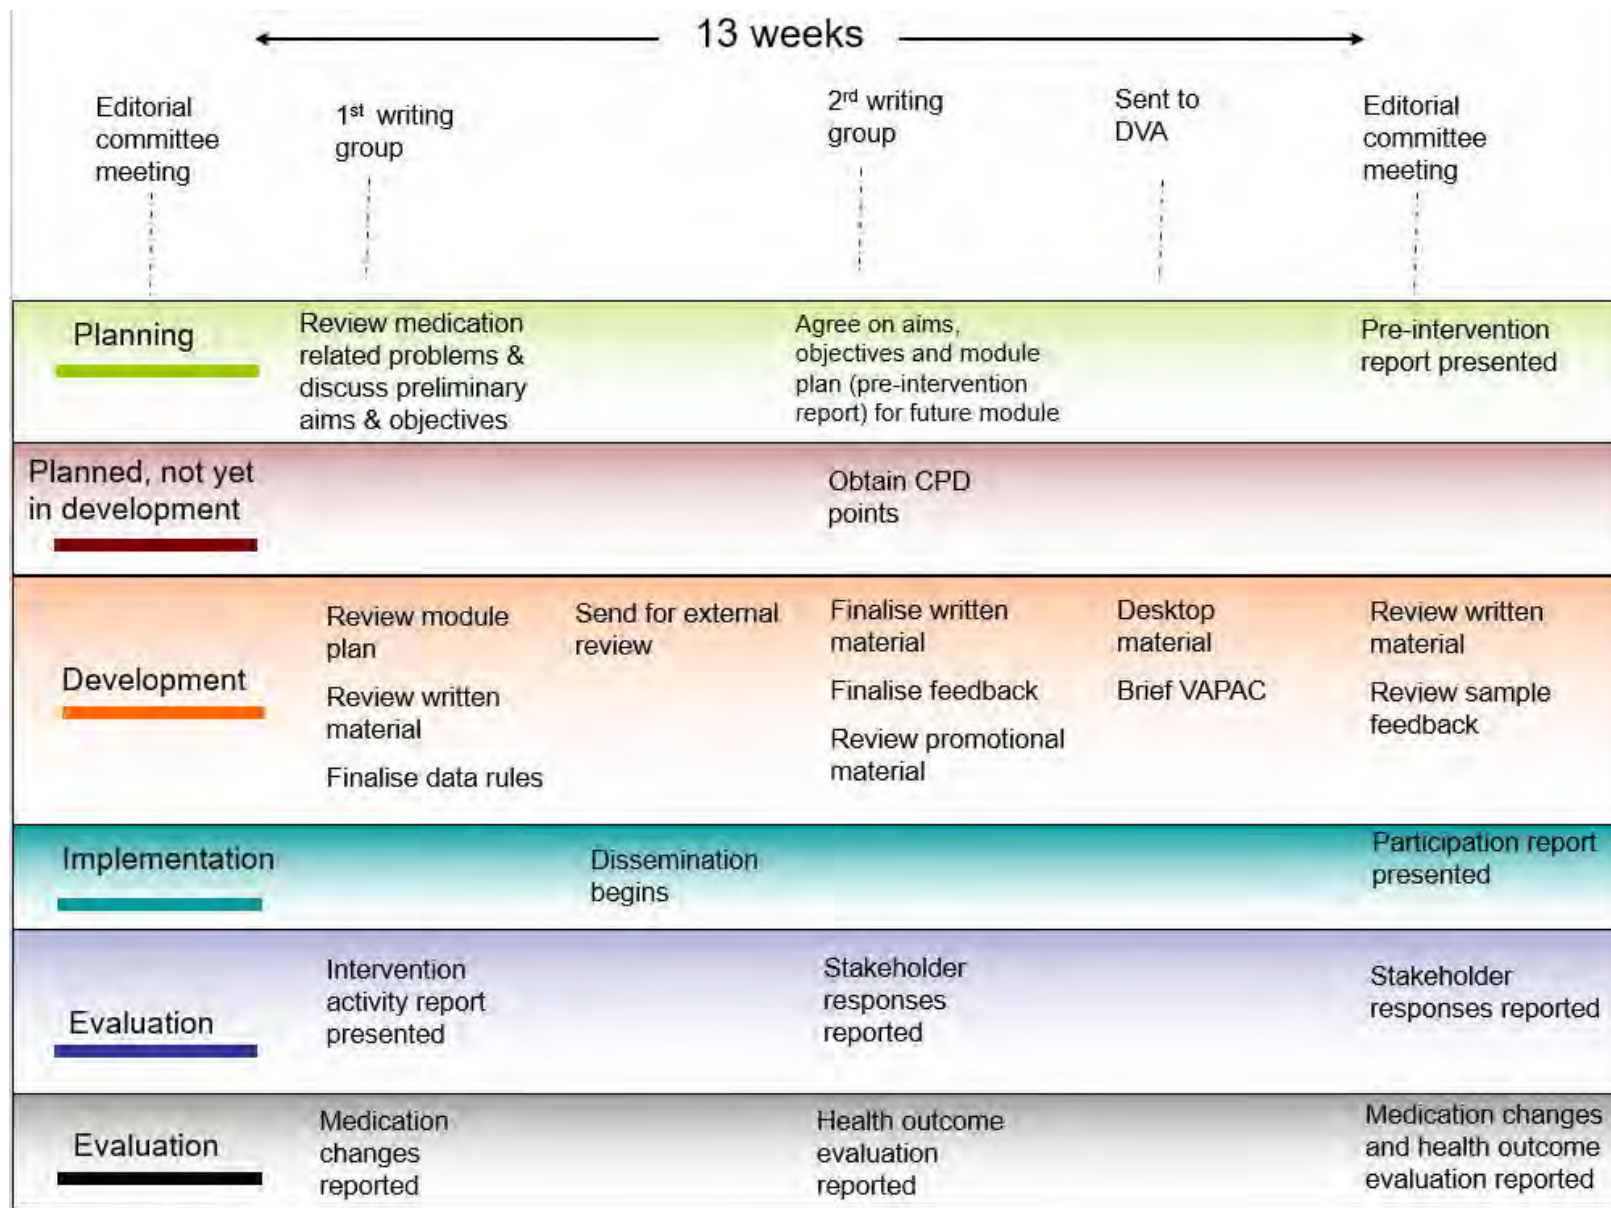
13 weeks

Editorial committee meeting

1$^{st}$ writing group

2$^{rd}$ writing group

Sent to DVA

Editorial committee meeting

| | | | | | |
|---|---|---|---|---|---|
| Planning | Review medication related problems & discuss preliminary aims & objectives | | Agree on aims, objectives and module plan (pre-intervention report) for future module | | Pre-intervention report presented |
| Planned, not yet in development | | | Obtain CPD points | | |
| Development | Review module plan<br>Review written material<br>Finalise data rules | Send for external review | Finalise written material<br>Finalise feedback<br>Review promotional material | Desktop material<br>Brief VAPAC | Review written material<br>Review sample feedback |
| Implementation | | Dissemination begins | | | Participation report presented |
| Evaluation | Intervention activity report presented | | Stakeholder responses reported | | Stakeholder responses reported |
| Evaluation | Medication changes reported | | Health outcome evaluation reported | | Medication changes and health outcome evaluation reported |